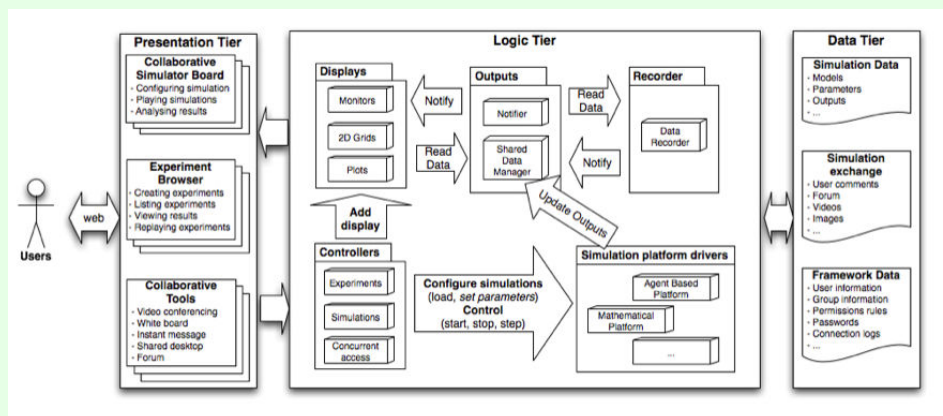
Presentation Tier

Collaborative Simulator Board
- Configuring simulation
- Playing simulations
- Analysing results

Experiment Browser
- Creating experiments
- Listing experiments
- Viewing results
- Replaying experiments

Collaborative Tools
- Video conferencing
- White board
- Instant message
- Shared desktop
- Forum

Users

web

Logic Tier

Displays
Monitors
2D Grids
Plots

Notify

Outputs
Notifier
Shared Data Manager

Read Data

Recorder
Data Recorder

Read Data

Notify

Update Outputs

Add display

Controllers
Experiments
Simulations
Concurrent access

Configure simulations
(load, *set parameters*)
Control
(start, stop, step)

Simulation platform drivers
Agent Based Platform
Mathematical Platform
...

Data Tier

Simulation Data
- Models
- Parameters
- Outputs
- ...

Simulation exchange
- User comments
- Forum
- Videos
- Images
- ...

Framework Data
- User information
- Group information
- Permissions rules
- Passwords
- Connection logs
- ...